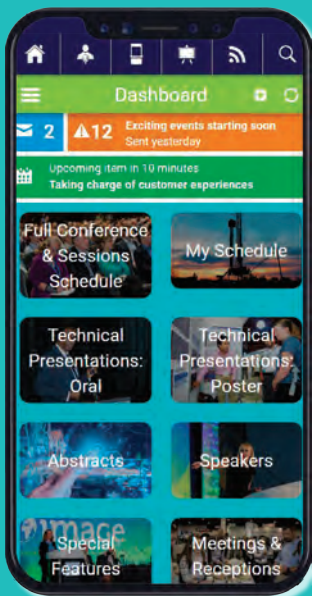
Dashboard

2

12

Exciting events starting soon
Sent yesterday

Upcoming item in 10 minutes
Taking charge of customer experiences

Full Conference & Sessions Schedule

My Schedule

Technical Presentations: Oral

Technical Presentations: Poster

Abstracts

Speakers

Special Features

Meetings & Receptions